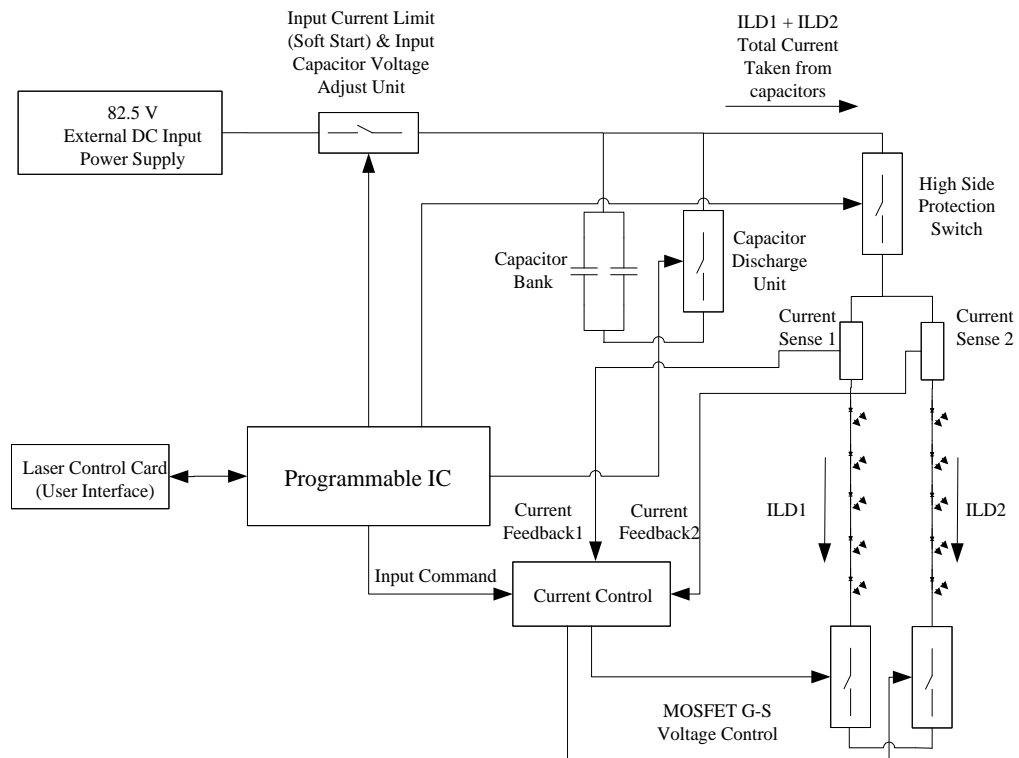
Input Current Limit (Soft Start) & Input Capacitor Voltage Adjust Unit

ILD1 + ILD2 Total Current Taken from capacitors

82.5 V External DC Input Power Supply

High Side Protection Switch

Capacitor Bank

Capacitor Discharge Unit

Current Sense 1

Current Sense 2

Laser Control Card (User Interface)

Programmable IC

Current Feedback1

Current Feedback2

ILD1

ILD2

Input Command

Current Control

MOSFET G-S Voltage Control